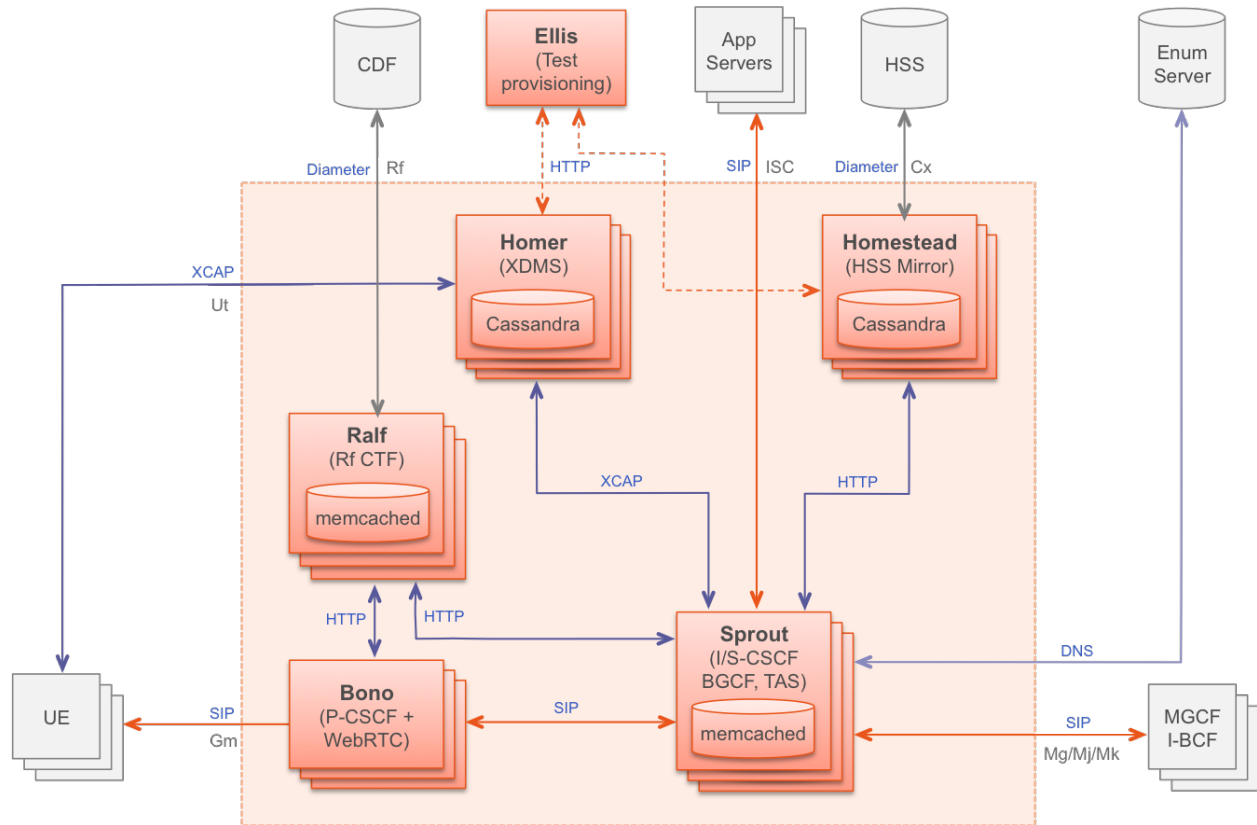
CDF

Ellis
(Test provisioning)

App Servers

HSS

Enum Server

Diameter Rf

HTTP

SIP ISC

Diameter Cx

Homer
(XDMS)
Cassandra

Homestead
(HSS Mirror)
Cassandra

XCAP
Ut

Ralf
(Rf CTF)
memcached

XCAP

HTTP

HTTP

HTTP

Sprout
(I/S-CSCF BGCF, TAS)
memcached

DNS

UE

SIP
Gm

Bono
(P-CSCF + WebRTC)

SIP

SIP
Mg/Mj/Mk

MGCF
I-BCF